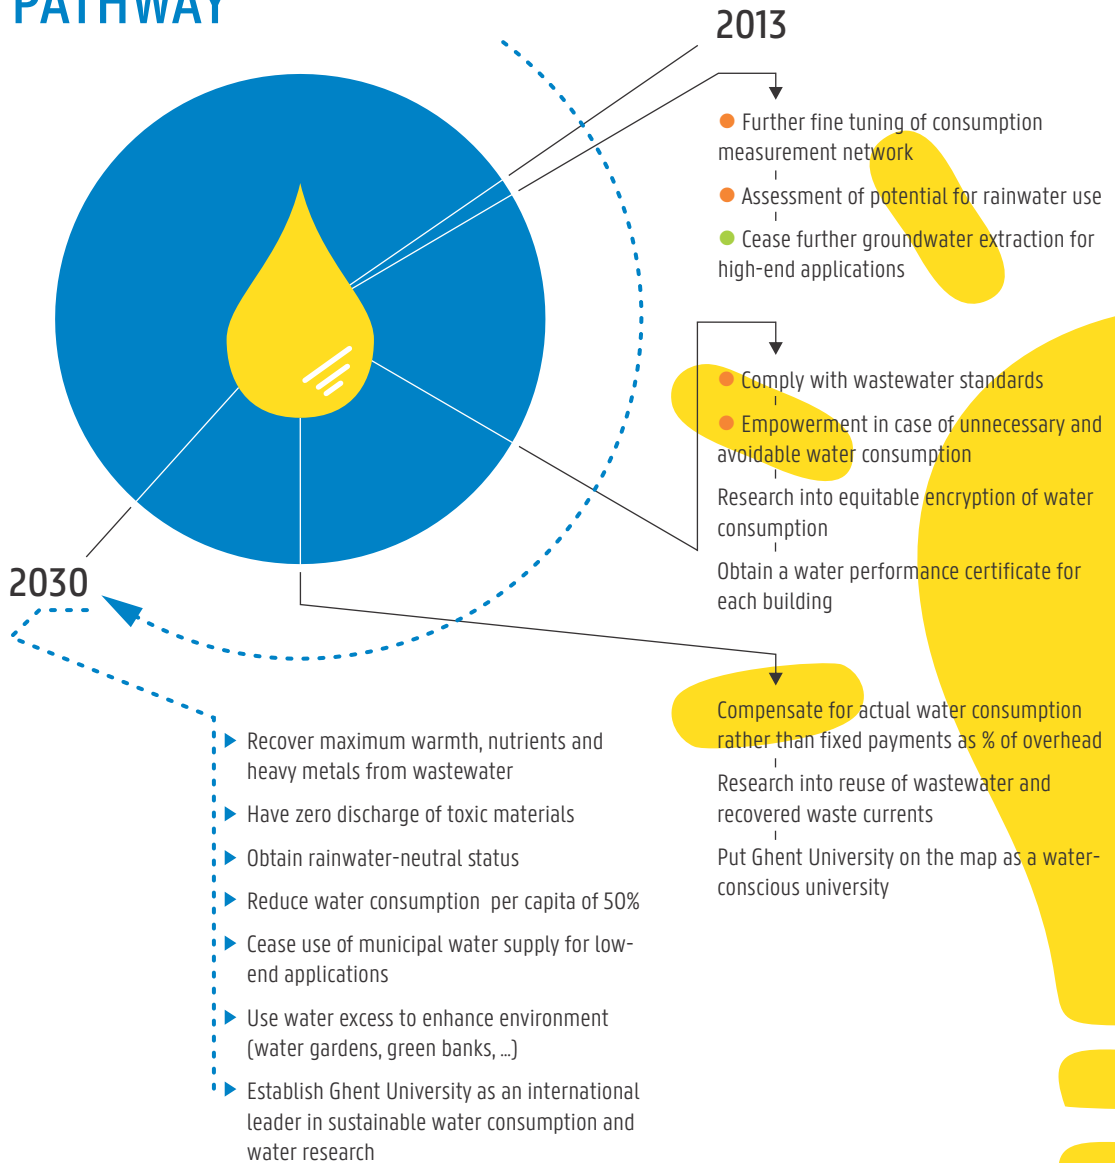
PATHWAY

2013

Further fine tuning of consumption measurement network

Assessment of potential for rainwater use

Cease further groundwater extraction for high-end applications

Comply with wastewater standards

Empowerment in case of unnecessary and avoidable water consumption

Research into equitable encryption of water consumption

Obtain a water performance certificate for each building

Compensate for actual water consumption rather than fixed payments as % of overhead

Research into reuse of wastewater and recovered waste currents

Put Ghent University on the map as a water-conscious university

2030

Recover maximum warmth, nutrients and heavy metals from wastewater

Have zero discharge of toxic materials

Obtain rainwater-neutral status

Reduce water consumption per capita of 50%

Cease use of municipal water supply for low-end applications

Use water excess to enhance environment (water gardens, green banks, ...)

Establish Ghent University as an international leader in sustainable water consumption and water research